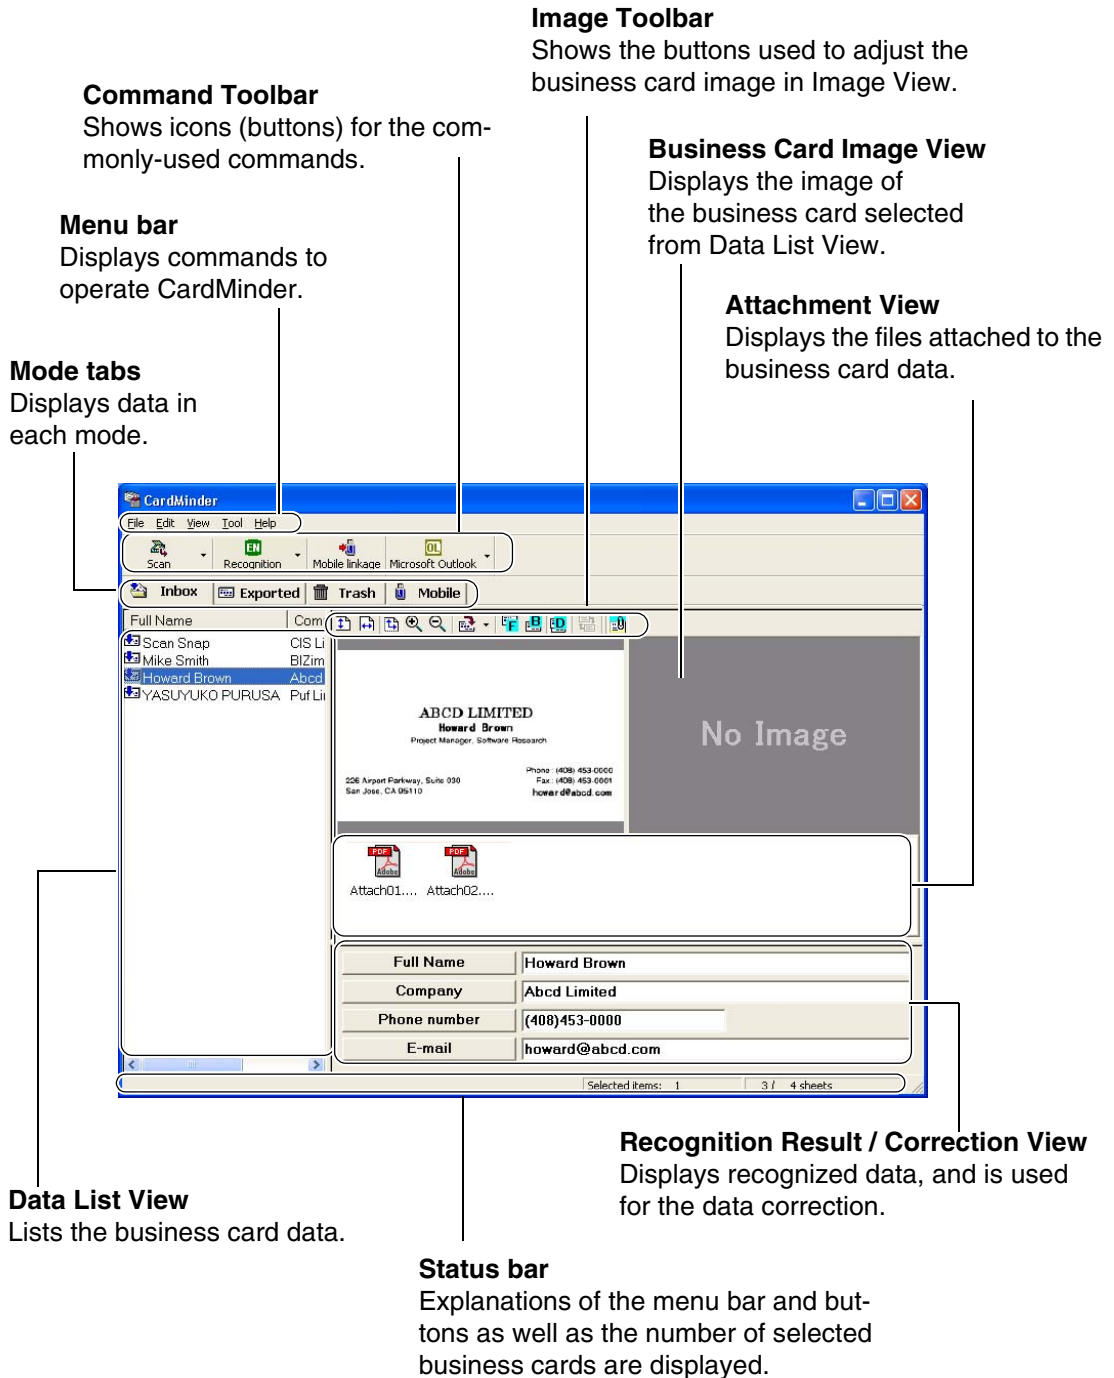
**Image Toolbar**
Shows the buttons used to adjust the business card image in Image View.

**Command Toolbar**
Shows icons (buttons) for the commonly-used commands.

**Business Card Image View**
Displays the image of the business card selected from Data List View.

**Menu bar**
Displays commands to operate CardMinder.

**Attachment View**
Displays the files attached to the business card data.

**Mode tabs**
Displays data in each mode.

CardMinder
File Edit View Tool Help
Scan Recognition Mobile linkage Microsoft Outlook
Inbox Exported Trash Mobile

| Full Name | Com |
|---|---|
| Scan Snap | CIS Li |
| Mike Smith | BIZim |
| Howard Brown | Abcd |
| YASUYUKO PURUSA | Puf Li |

ABCD LIMITED
Howard Brown
Project Manager, Software Research
Phone: (408) 453-0000
Fax: (408) 453-0001
howard@abcd.com
226 Airport Parkway, Suite 030
San Jose, CA 95110

No Image

Attach01.... Attach02....

| Full Name | Howard Brown |
|---|---|
| Company | Abcd Limited |
| Phone number | (408)453-0000 |
| E-mail | howard@abcd.com |

Selected items: 1 3 / 4 sheets

**Recognition Result / Correction View**
Displays recognized data, and is used for the data correction.

**Data List View**
Lists the business card data.

**Status bar**
Explanations of the menu bar and buttons as well as the number of selected business cards are displayed.